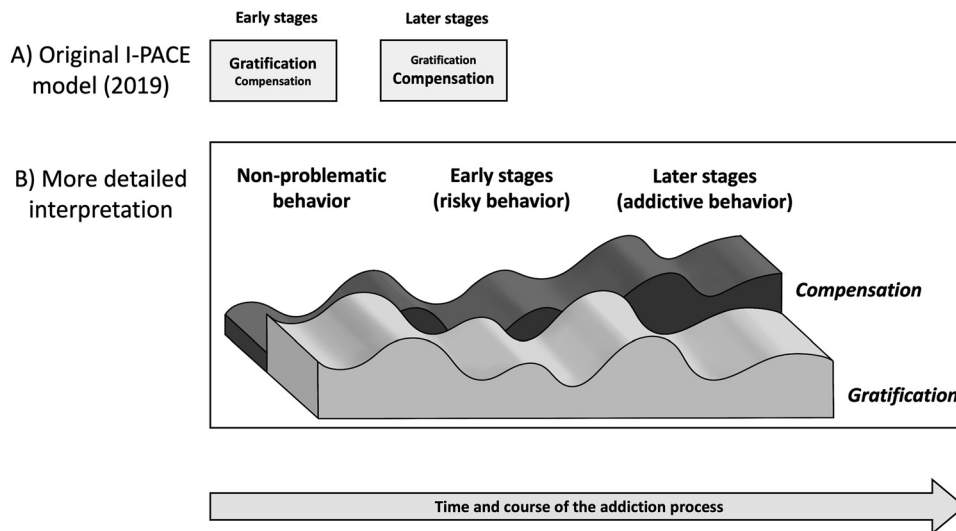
A) Original I-PACE model (2019)

Early stages

Gratification
Compensation

Later stages

Gratification
Compensation

B) More detailed interpretation

Non-problematic behavior

Early stages (risky behavior)

Later stages (addictive behavior)

Compensation

Gratification

Time and course of the addiction process